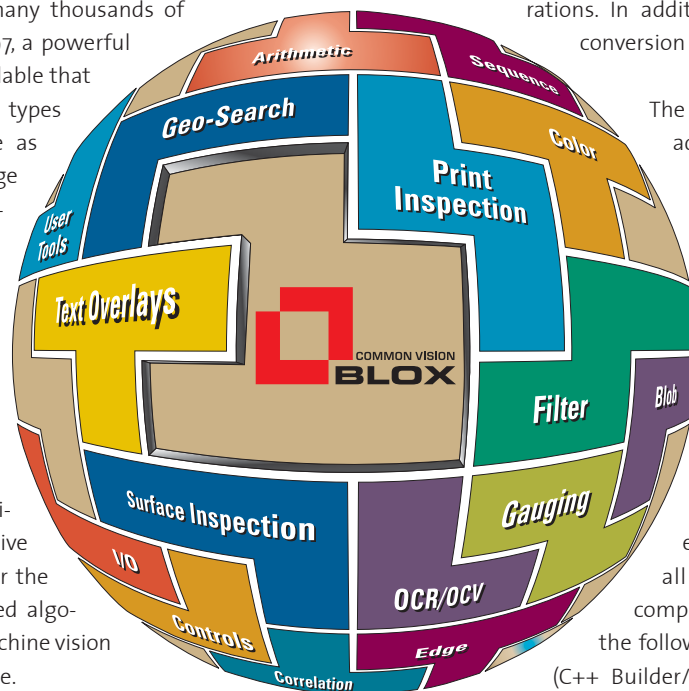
many thousands of
7, a powerful
lable that
types
e as
ge

i-
ive
r the
ed algo-
chine vision
e.

rations. In additi
conversion

The
ac

e
all
comp
the follow
(C++ Builder/

Arithmetic
Sequence
Geo-Search
Color
User Tools
Print Inspection
Text Overlays
COMMON VISION BLOX
Filter
Blob
Surface Inspection
Gauging
I/O
OCR/OCV
Controls
Edge
Correlation